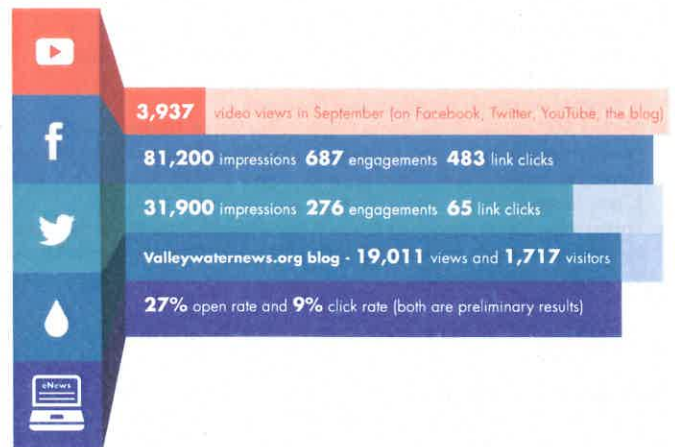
3,937 video views in September (on Facebook, Twitter, YouTube, the blog)

81,200 impressions 687 engagements 483 link clicks

31,900 impressions 276 engagements 65 link clicks

Valleywaternews.org blog - 19,011 views and 1,717 visitors

27% open rate and 9% click rate (both are preliminary results)

eNews